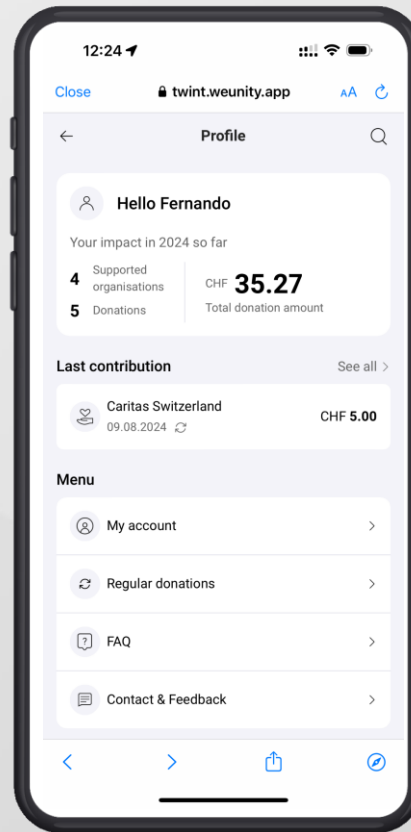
12:24

Close twint.weunity.app AA

Profile

Hello Fernando

Your impact in 2024 so far

4 Supported organisations

5 Donations

CHF 35.27
Total donation amount

Last contribution See all

Caritas Switzerland
09.08.2024
CHF 5.00

Menu

My account

Regular donations

FAQ

Contact & Feedback